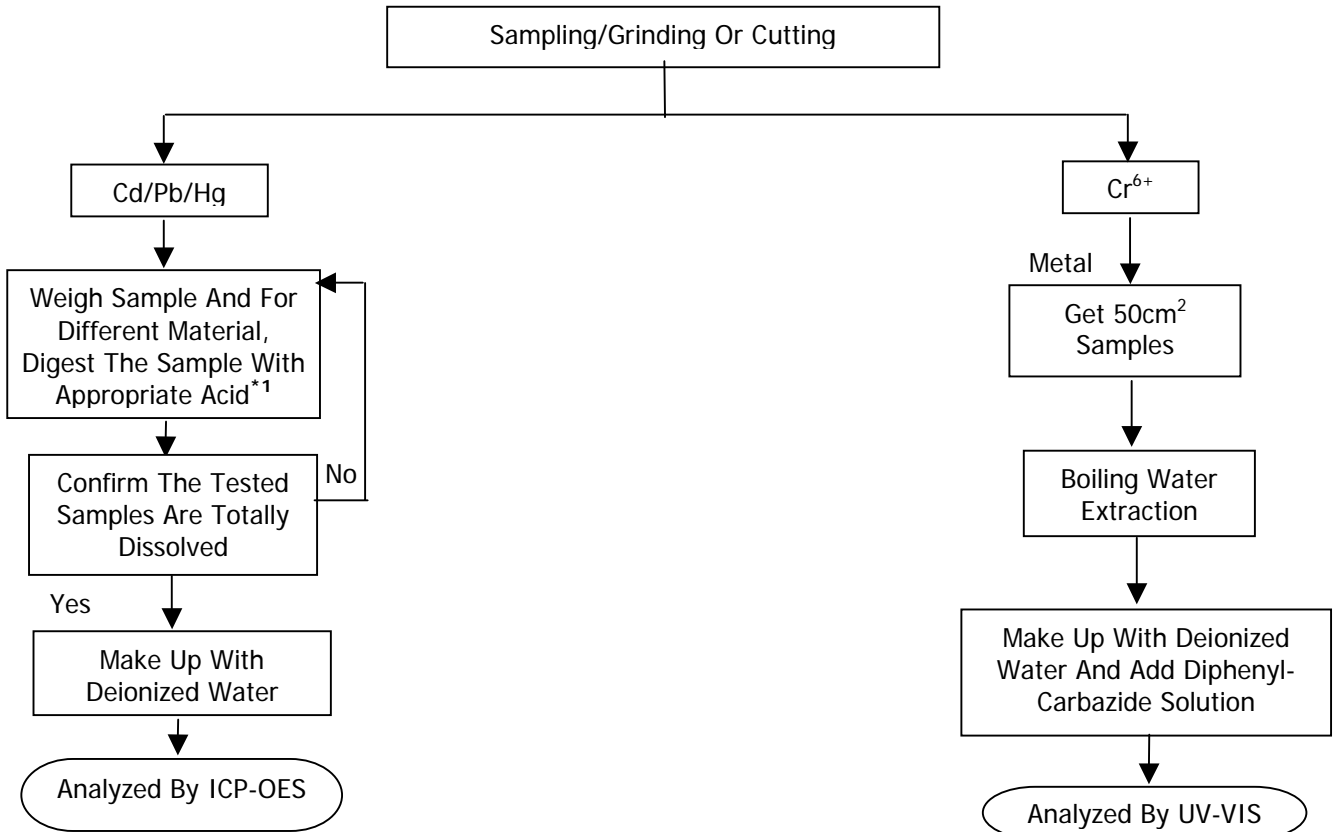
Sampling/Grinding Or Cutting

Cd/Pb/Hg

Weigh Sample And For Different Material, Digest The Sample With Appropriate Acid$^{*1}$

No

Confirm The Tested Samples Are Totally Dissolved

Yes

Make Up With Deionized Water

Analyzed By ICP-OES

$Cr^{6+}$

Metal

Get $50cm^2$ Samples

Boiling Water Extraction

Make Up With Deionized Water And Add Diphenyl-Carbazide Solution

Analyzed By UV-VIS